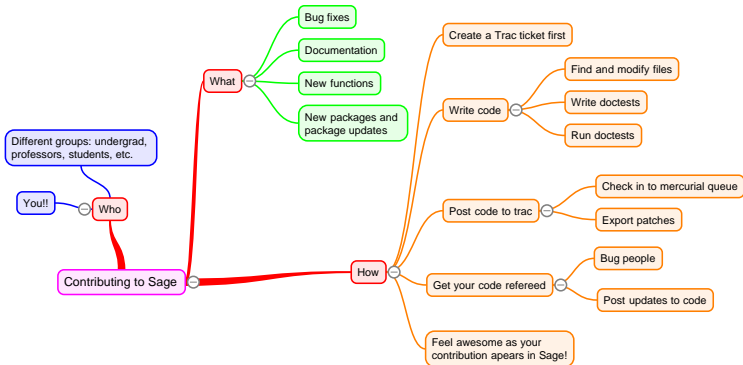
Contributing to Sage

Who

Different groups: undergrad, professors, students, etc.

You!!

What

Bug fixes

Documentation

New functions

New packages and package updates

How

Create a Trac ticket first

Write code

Find and modify files

Write doctests

Run doctests

Post code to trac

Check in to mercurial queue

Export patches

Get your code refereed

Bug people

Post updates to code

Feel awesome as your contribution apears in Sage!